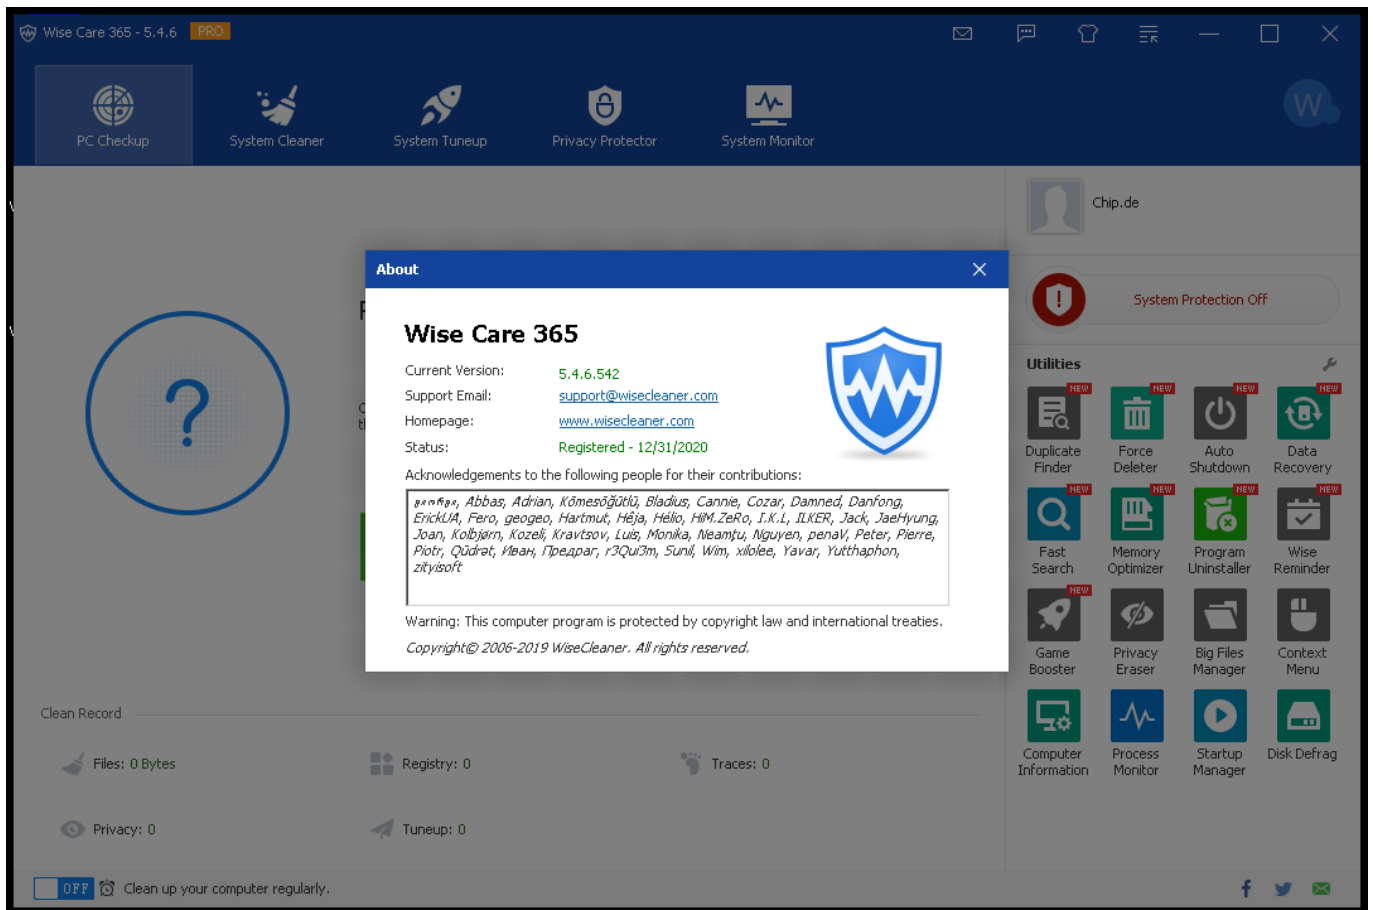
Wise Care 365 - 5.4.6 PRO

PC Checkup
System Cleaner
System Tuneup
Privacy Protector
System Monitor

W

About

Wise Care 365

Current Version: 5.4.6.542
Support Email: support@wisecleaner.com
Homepage: www.wisecleaner.com
Status: Registered - 12/31/2020

Acknowledgements to the following people for their contributions:

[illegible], Abbas, Adrian, Kömesöğütlü, Bladius, Cannie, Cozar, Damned, Danfong, ErickUA, Fero, geogeo, Hartmut, Hệja, Hélio, HiM.ZeRo, I.K.L, ILKER, Jack, JaeHyung, Joan, Kolbjørn, Kozeli, Kravtsov, Luis, Monika, Neamţu, Nguyen, penaV, Peter, Pierre, Piotr, Qüdrat, Иван, Предраг, r3Qui3m, Sunil, Wim, xilolee, Yavar, Yutthaphon, zityisoft

Warning: This computer program is protected by copyright law and international treaties.

Copyright© 2006-2019 WiseCleaner. All rights reserved.

Chip.de

System Protection Off

Utilities

NEW
Duplicate Finder
NEW
Force Deleter
NEW
Auto Shutdown
NEW
Data Recovery
NEW
Fast Search
NEW
Memory Optimizer
NEW
Program Uninstaller
NEW
Wise Reminder
NEW
Game Booster
Privacy Eraser
Big Files Manager
Context Menu
Computer Information
Process Monitor
Startup Manager
Disk Defrag

Clean Record

Files: 0 Bytes
Registry: 0
Traces: 0
Privacy: 0
Tuneup: 0

OFF
Clean up your computer regularly.